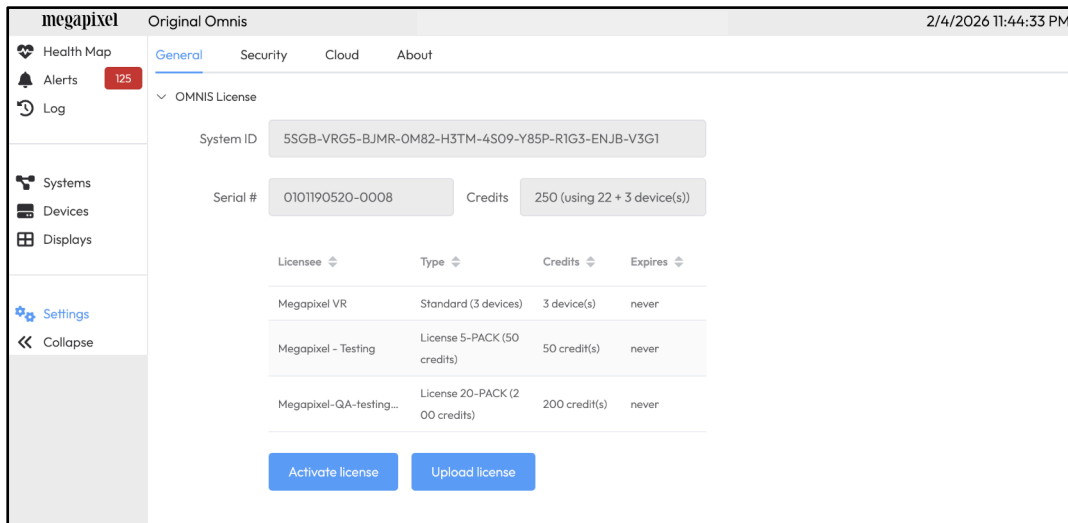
megapixel Original Omnis 2/4/2026 11:44:33 PM

Health Map
Alerts 125
Log

Systems
Devices
Displays

Settings
Collapse

General Security Cloud About

OMNIS License

System ID 5SGB-VRG5-BJMR-0M82-H3TM-4S09-Y85P-R1G3-ENJB-V3G1

Serial # 0101190520-0008 Credits 250 (using 22 + 3 device(s))

| Licensee | Type | Credits | Expires |
|---|---|---|---|
| Megapixel VR | Standard (3 devices) | 3 device(s) | never |
| Megapixel - Testing | License 5-PACK (50 credits) | 50 credit(s) | never |
| Megapixel-QA-testing... | License 20-PACK (200 credits) | 200 credit(s) | never |

Activate license Upload license